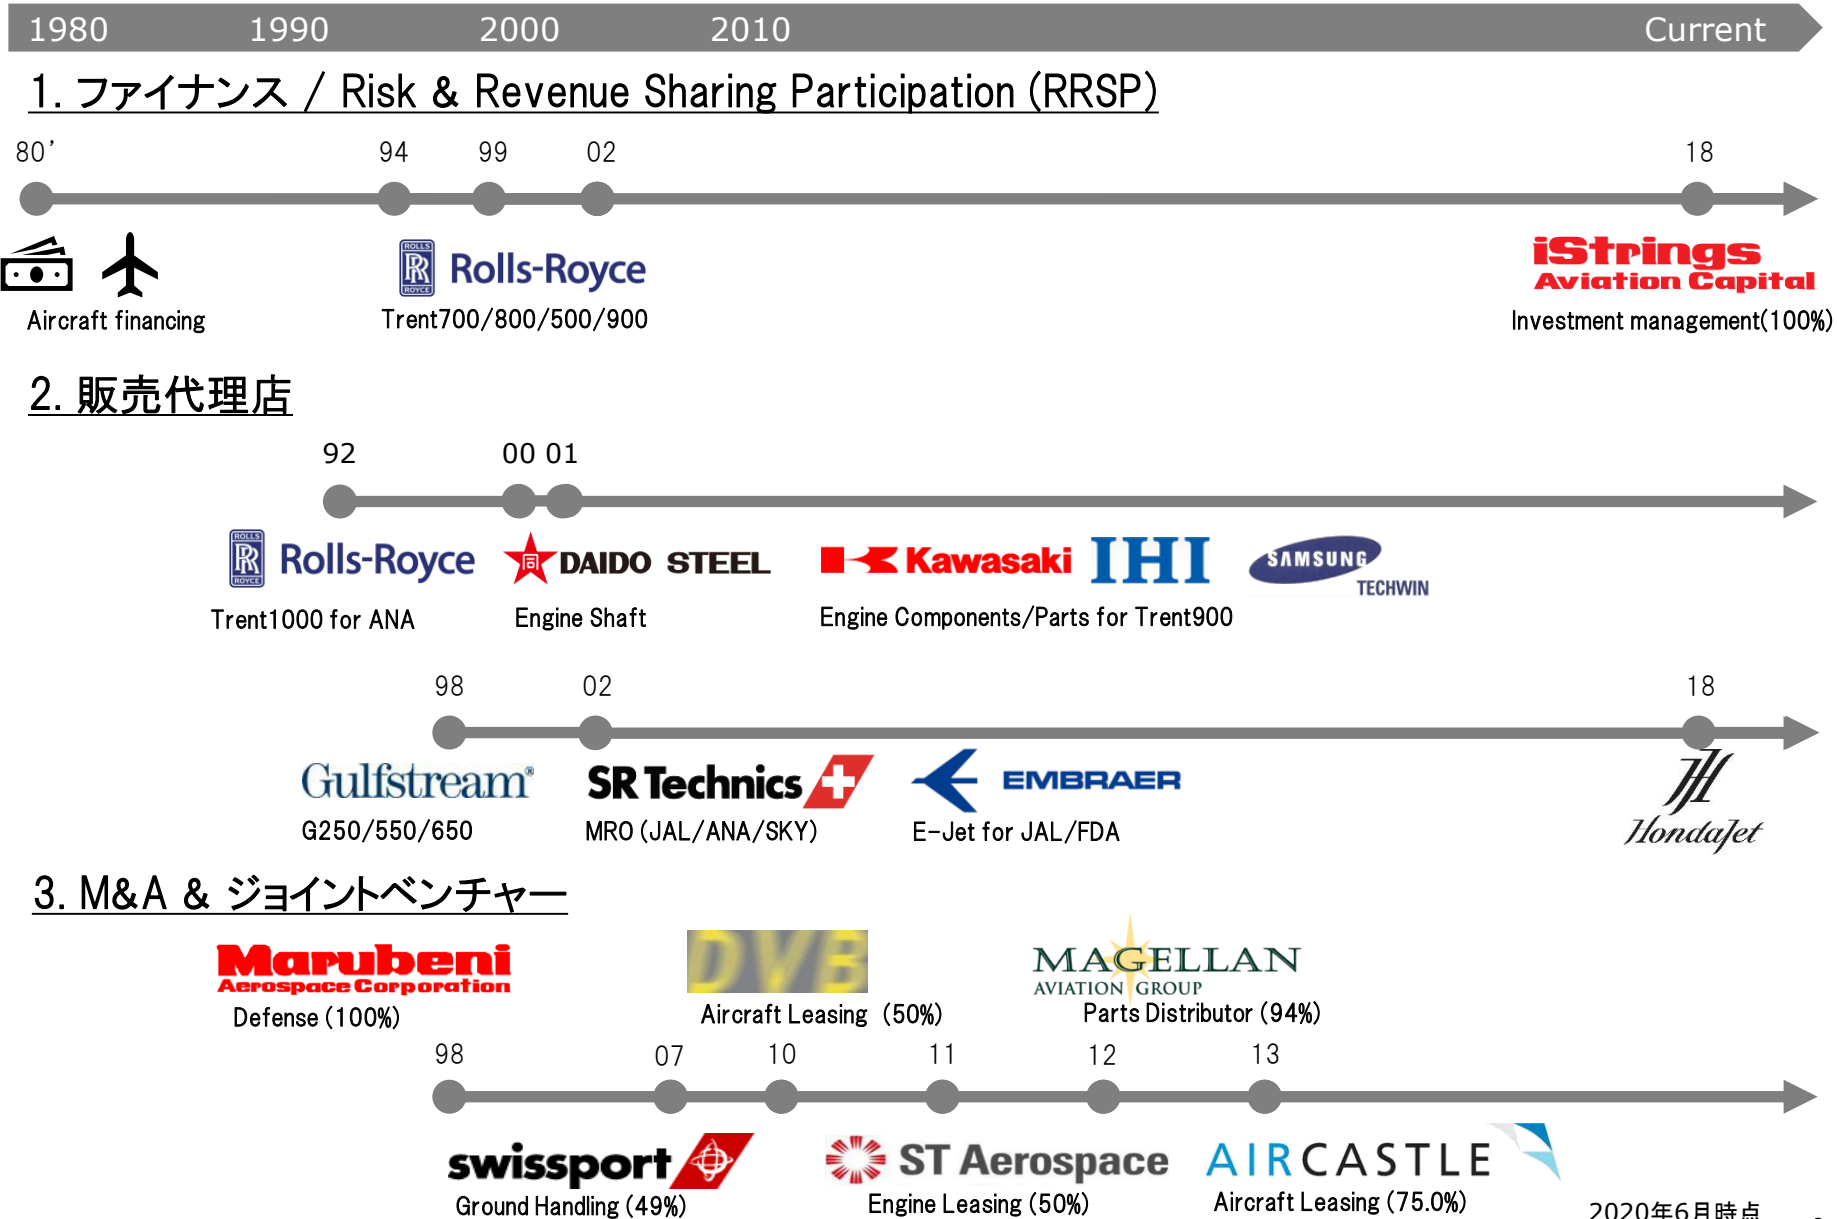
1980 1990 2000 2010 Current

1. ファイナンス / Risk & Revenue Sharing Participation (RRSP)

80' 94 99 02 18

Aircraft financing

Rolls-Royce
Trent700/800/500/900

iStrings Aviation Capital
Investment management(100%)

2. 販売代理店

92 00 01

Rolls-Royce
Trent1000 for ANA

DAIDO STEEL
Engine Shaft

Kawasaki IHI SAMSUNG TECHWIN
Engine Components/Parts for Trent900

98 02 18

Gulfstream
G250/550/650

SR Technics
MRO (JAL/ANA/SKY)

EMBRAER
E-Jet for JAL/FDA

HondaJet

3. M&A & ジョイントベンチャー

Marubeni Aerospace Corporation
Defense (100%)

DVB
Aircraft Leasing (50%)

MAGELLAN AVIATION GROUP
Parts Distributor (94%)

98 07 10 11 12 13

swissport
Ground Handling (49%)

ST Aerospace
Engine Leasing (50%)

AIRCASTLE
Aircraft Leasing (75.0%)

2020年6月時点